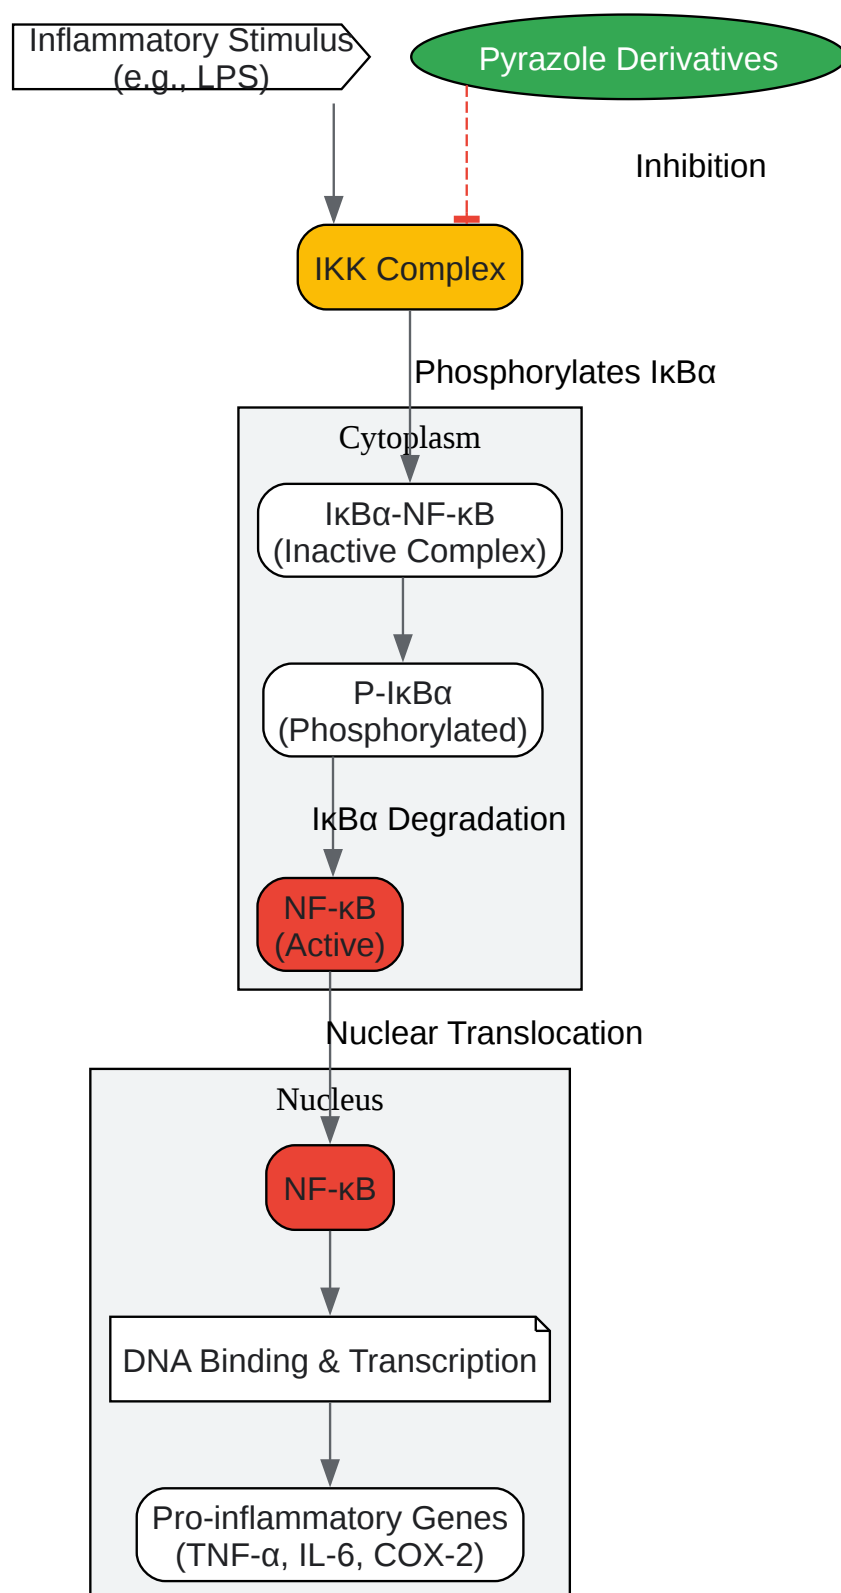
Inflammatory Stimulus (e.g., LPS)

Pyrazole Derivatives

Inhibition

IKK Complex

Phosphorylates IκBα

Cytoplasm

IκBα-NF-κB (Inactive Complex)

P-IκBα (Phosphorylated)

IκBα Degradation

NF-κB (Active)

Nuclear Translocation

Nucleus

NF-κB

DNA Binding & Transcription

Pro-inflammatory Genes (TNF-α, IL-6, COX-2)